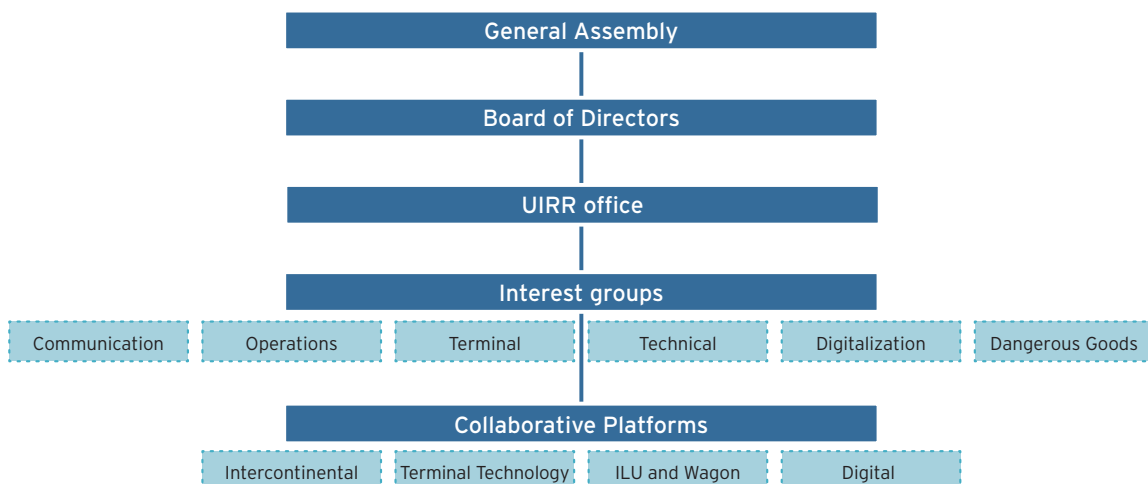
General Assembly

Board of Directors

UIRR office

Interest groups

Communication

Operations

Terminal

Technical

Digitalization

Dangerous Goods

Collaborative Platforms

Intercontinental

Terminal Technology

ILU and Wagon

Digital